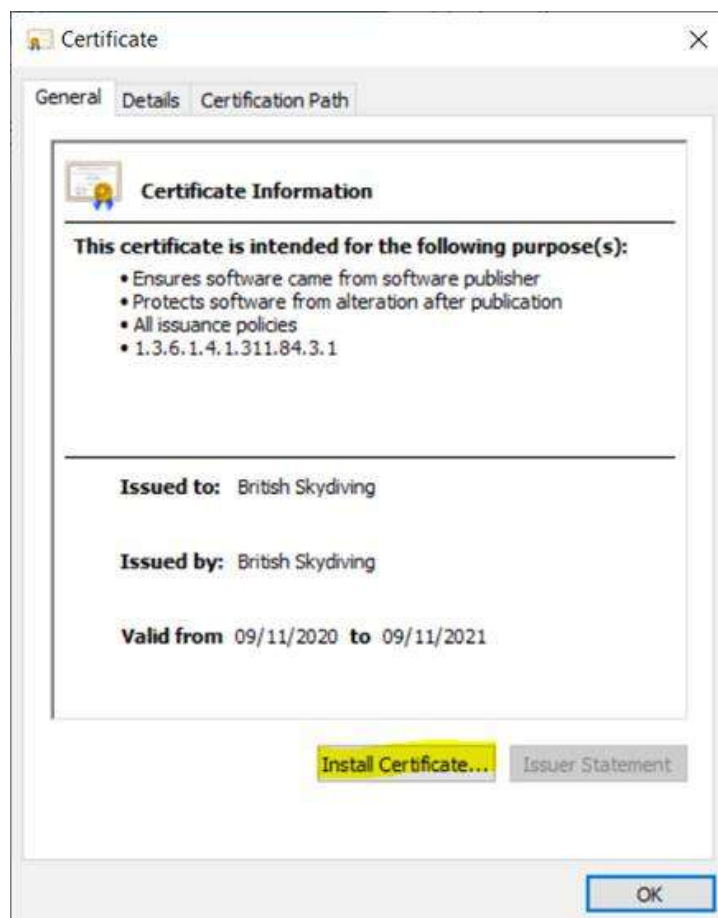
Certificate

×

General | Details | Certification Path

Certificate Information

This certificate is intended for the following purpose(s):

• Ensures software came from software publisher
• Protects software from alteration after publication
• All issuance policies
• 1.3.6.1.4.1.311.84.3.1

Issued to: British Skydiving

Issued by: British Skydiving

Valid from 09/11/2020 to 09/11/2021

Install Certificate... | Issuer Statement

OK